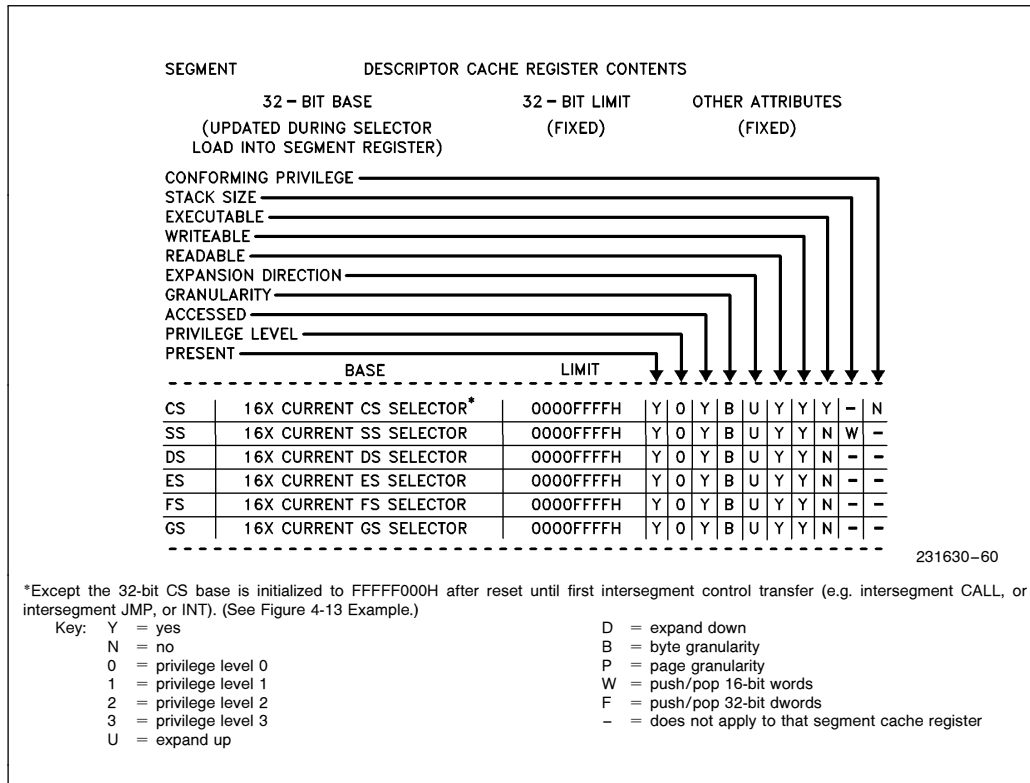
SEGMENT DESCRIPTOR CACHE REGISTER CONTENTS

32 – BIT BASE (UPDATED DURING SELECTOR LOAD INTO SEGMENT REGISTER)

32 – BIT LIMIT (FIXED)

OTHER ATTRIBUTES (FIXED)

CONFORMING PRIVILEGE
STACK SIZE
EXECUTABLE
WRITEABLE
READABLE
EXPANSION DIRECTION
GRANULARITY
ACCESSED
PRIVILEGE LEVEL
PRESENT

| | BASE | LIMIT | | | | | | | | | | |
|---|---|---|---|---|---|---|---|---|---|---|---|---|
| CS | 16X CURRENT CS SELECTOR* | 0000FFFFH | Y | 0 | Y | B | U | Y | Y | Y | – | N |
| SS | 16X CURRENT SS SELECTOR | 0000FFFFH | Y | 0 | Y | B | U | Y | Y | N | W | – |
| DS | 16X CURRENT DS SELECTOR | 0000FFFFH | Y | 0 | Y | B | U | Y | Y | N | – | – |
| ES | 16X CURRENT ES SELECTOR | 0000FFFFH | Y | 0 | Y | B | U | Y | Y | N | – | – |
| FS | 16X CURRENT FS SELECTOR | 0000FFFFH | Y | 0 | Y | B | U | Y | Y | N | – | – |
| GS | 16X CURRENT GS SELECTOR | 0000FFFFH | Y | 0 | Y | B | U | Y | Y | N | – | – |

231630–60

*Except the 32-bit CS base is initialized to FFFFF000H after reset until first intersegment control transfer (e.g. intersegment CALL, or intersegment JMP, or INT). (See Figure 4-13 Example.)

Key: Y = yes
N = no
0 = privilege level 0
1 = privilege level 1
2 = privilege level 2
3 = privilege level 3
U = expand up

D = expand down
B = byte granularity
P = page granularity
W = push/pop 16-bit words
F = push/pop 32-bit dwords
– = does not apply to that segment cache register